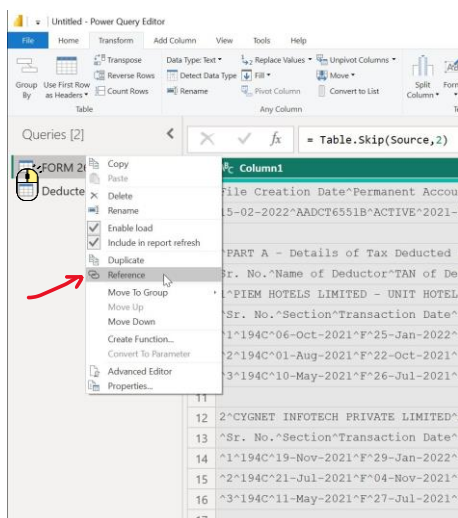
Untitled - Power Query Editor

File Home Transform Add Column View Tools Help

Group By Use First Row as Headers Transpose Reverse Rows Count Rows Table

Data Type: Text Detect Data Type Rename Replace Values Fill Pivot Column Unpivot Columns Move Convert to List Any Column

Split Column Form

Queries [2]

FORM 26

Deducte

= Table.Skip(Source,2)

Column1

File Creation Date^Permanent Accou

15-02-2022^AADCT6551B^ACTIVE^2021-

^PART A - Details of Tax Deducted

Sr. No.^Name of Deductor^TAN of De

1^PIEM HOTELS LIMITED - UNIT HOTEL

^Sr. No.^Section^Transaction Date^

^1^194C^06-Oct-2021^F^25-Jan-2022^

^2^194C^01-Aug-2021^F^22-Oct-2021^

^3^194C^10-May-2021^F^26-Jul-2021-

Copy
Paste
Delete
Rename
Enable load
Include in report refresh
Duplicate
Reference
Move To Group
Move Up
Move Down
Create Function...
Convert To Parameter
Advanced Editor
Properties...

12 2^CYGNET INFOTECH PRIVATE LIMITED^

13 ^Sr. No.^Section^Transaction Date^

14 ^1^194C^19-Nov-2021^F^29-Jan-2022^

15 ^2^194C^21-Jul-2021^F^04-Nov-2021^

16 ^3^194C^11-May-2021^F^27-Jul-2021^